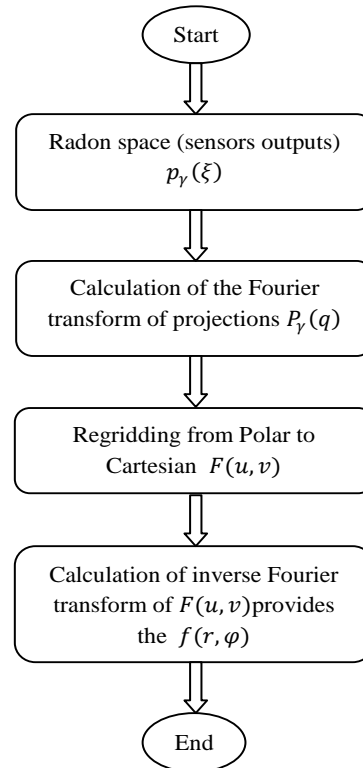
Start

Radon space (sensors outputs) $p_{\gamma}(\xi)$

Calculation of the Fourier transform of projections $P_{\gamma}(q)$

Regridding from Polar to Cartesian $F(u,v)$

Calculation of inverse Fourier transform of $F(u,v)$provides the $f(r,\varphi)$

End